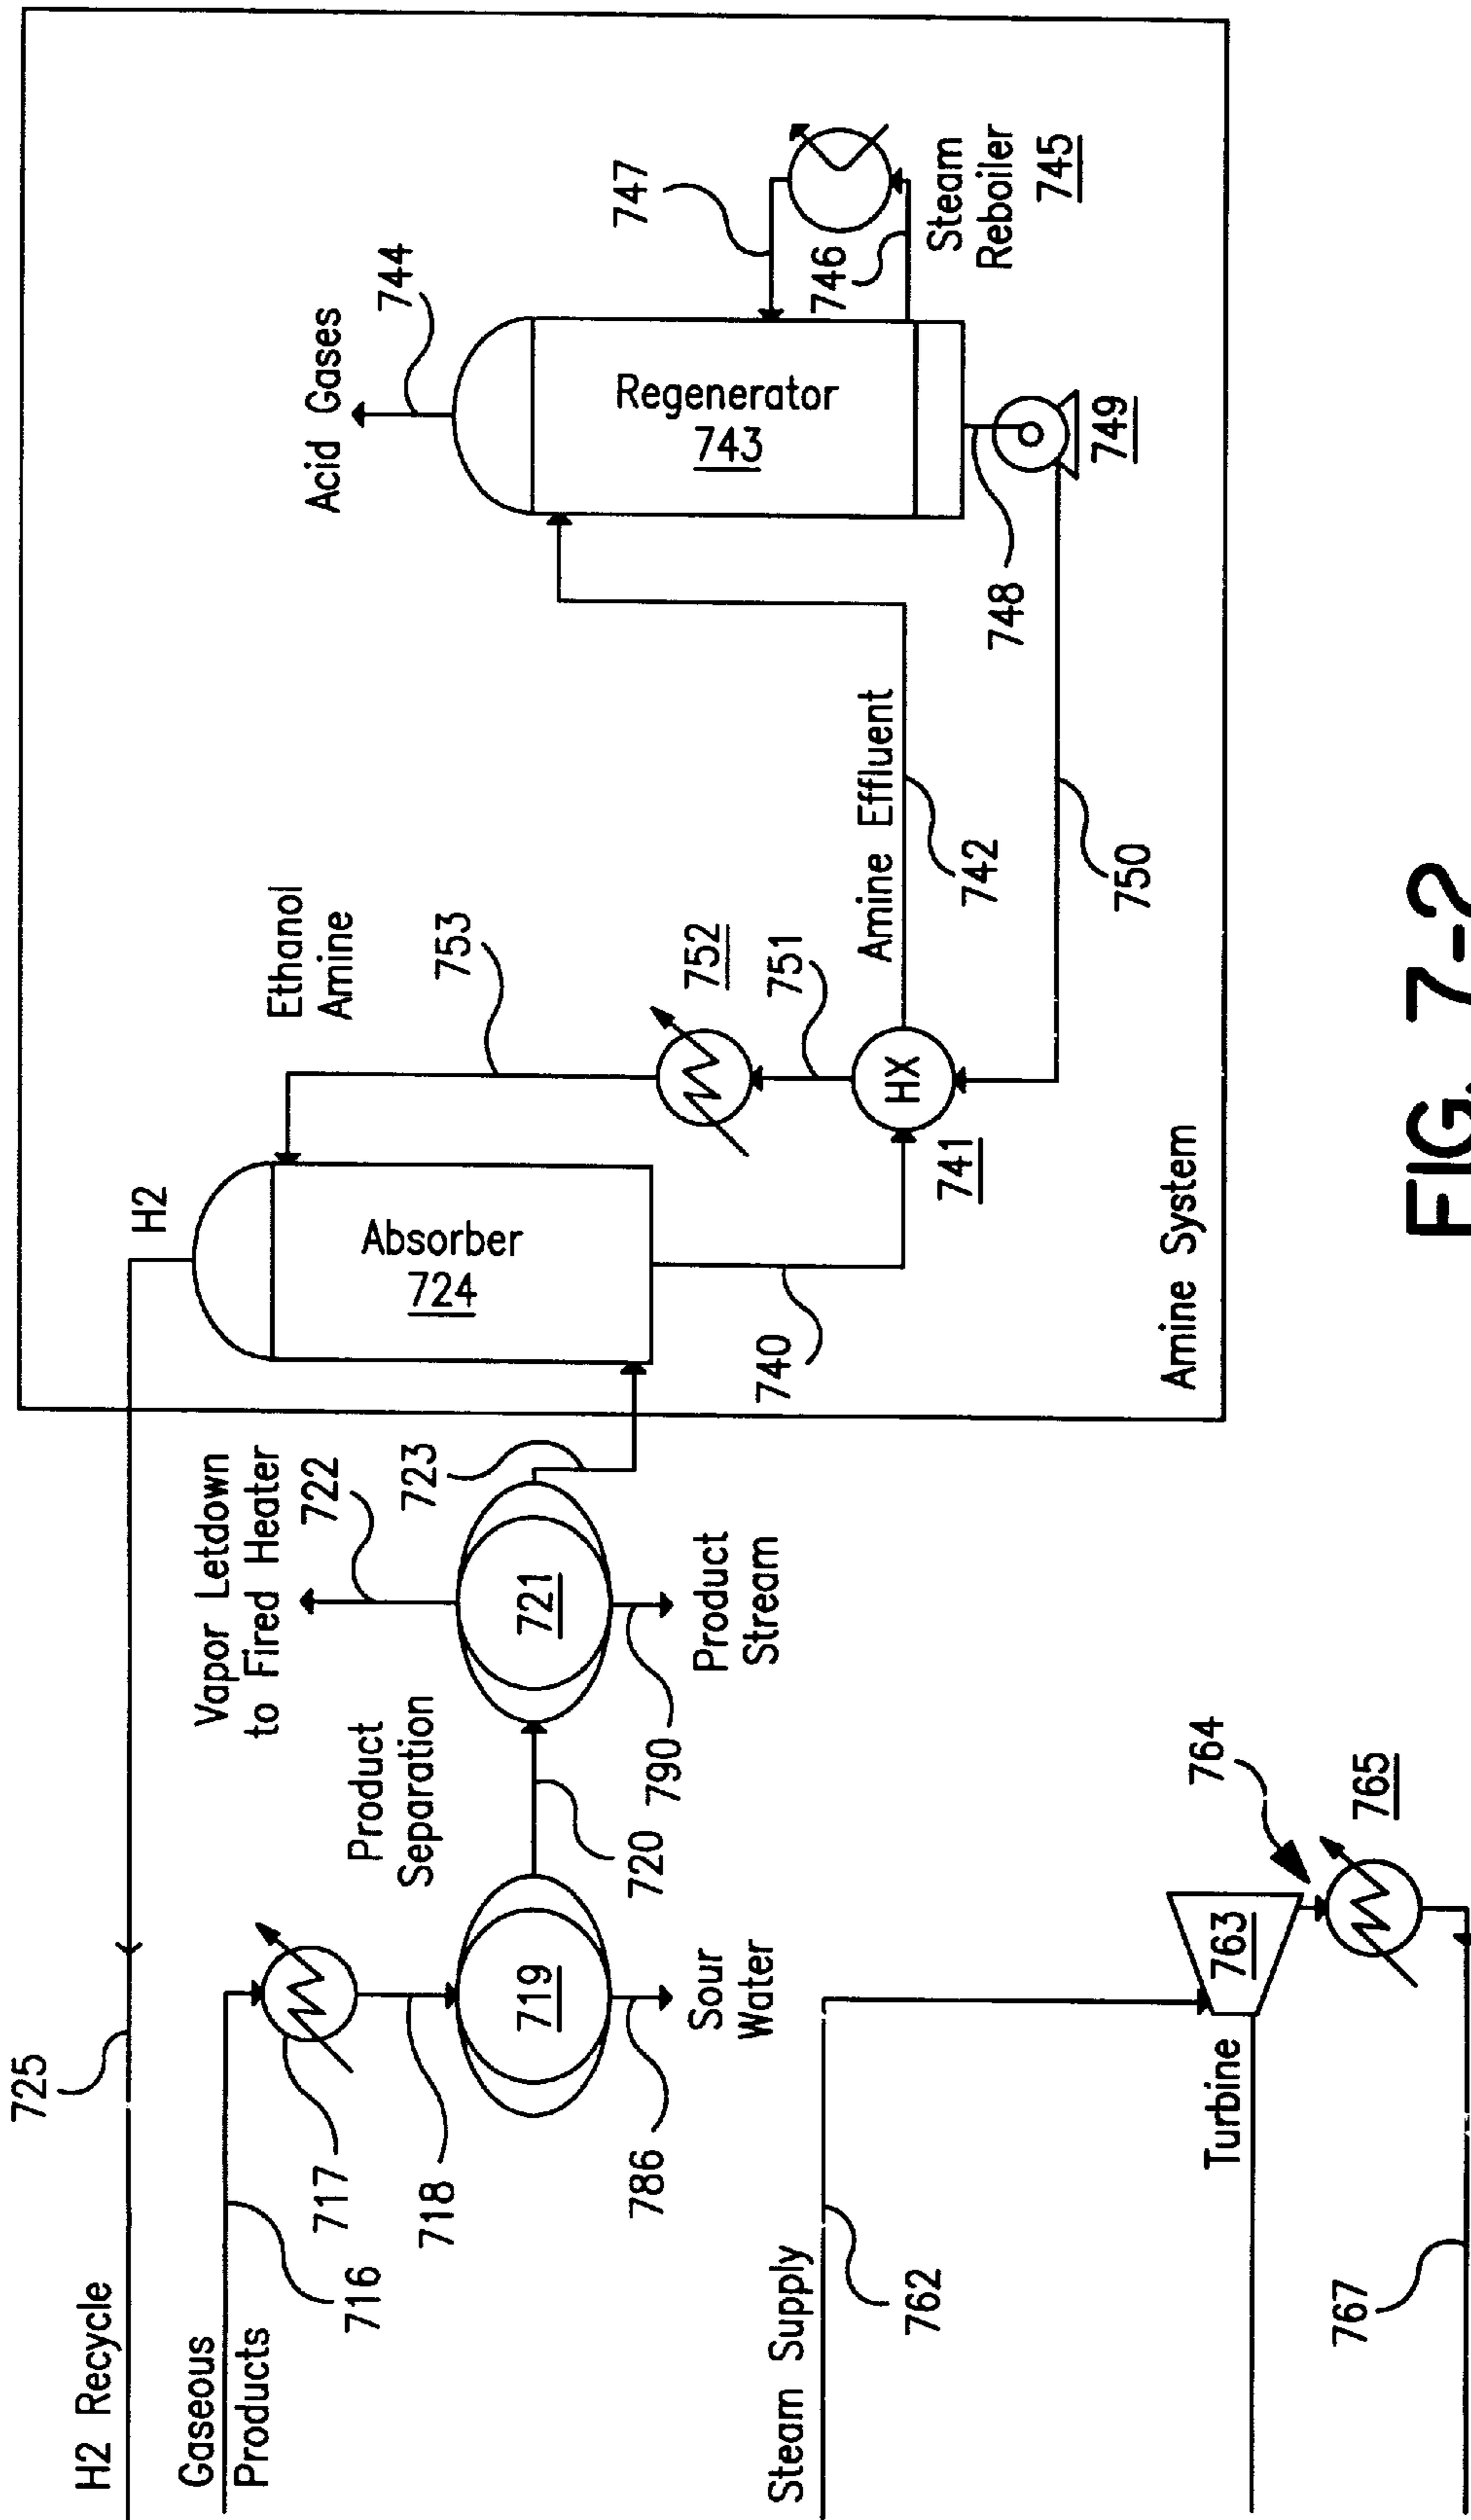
Acid Gases
744
Regenerator
743
747
746
Steam Reboiler
745
749
748
Ethanol Amine
753
752
751
Amine Effluent
742
750
H2
Absorber
724
HX
741
740
Amine System
Vapor Letdown to Fired Heater
722
723
721
Product Stream
Product Separation
790
720
725
H2 Recycle
Gaseous Products
716
717
718
719
Sour Water
786
Steam Supply
762
Turbine
763
764
765
767
FIG. 7-2